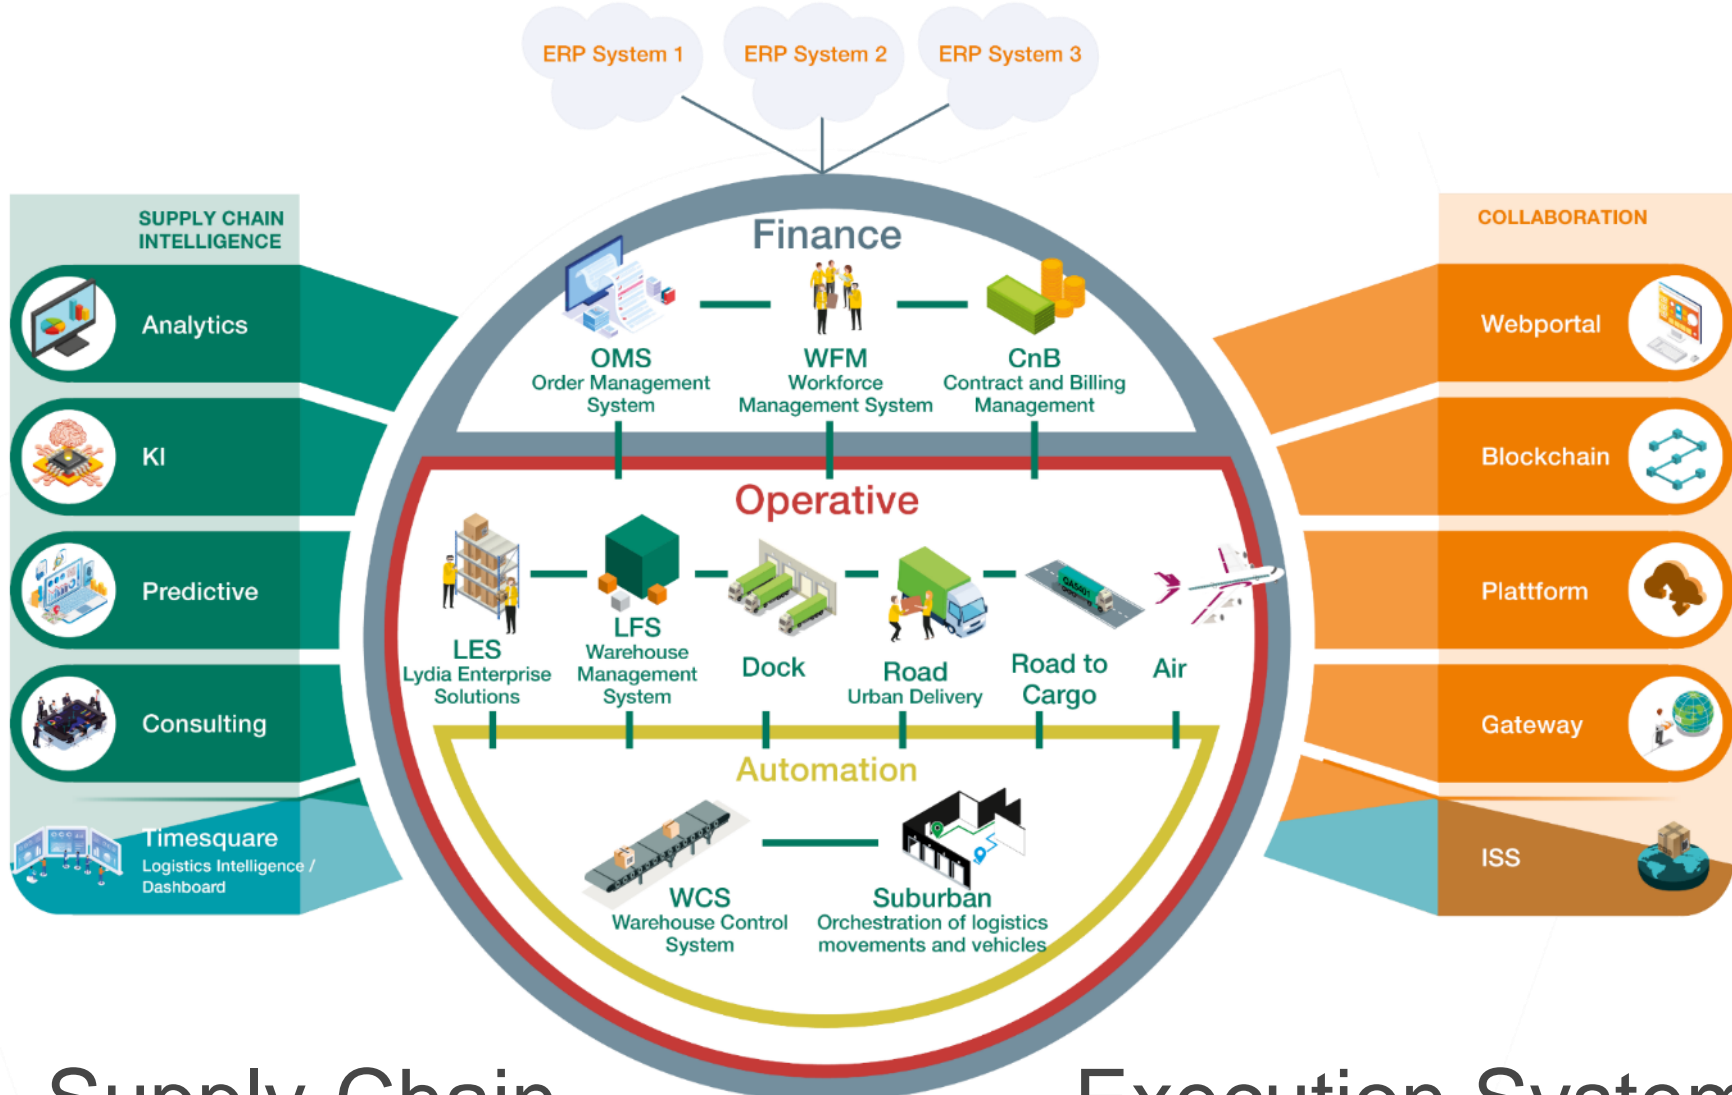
ERP System 1
ERP System 2
ERP System 3

SUPPLY CHAIN INTELLIGENCE

Analytics

KI

Predictive

Consulting

Timesquare
Logistics Intelligence / Dashboard

Finance

OMS
Order Management System

WFM
Workforce Management System

CnB
Contract and Billing Management

Operative

LES
Lydia Enterprise Solutions

LFS
Warehouse Management System

Dock

Road
Urban Delivery

Road to Cargo

Air

Automation

WCS
Warehouse Control System

Suburban
Orchestration of logistics movements and vehicles

COLLABORATION

Webportal

Blockchain

Plattform

Gateway

ISS

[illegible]